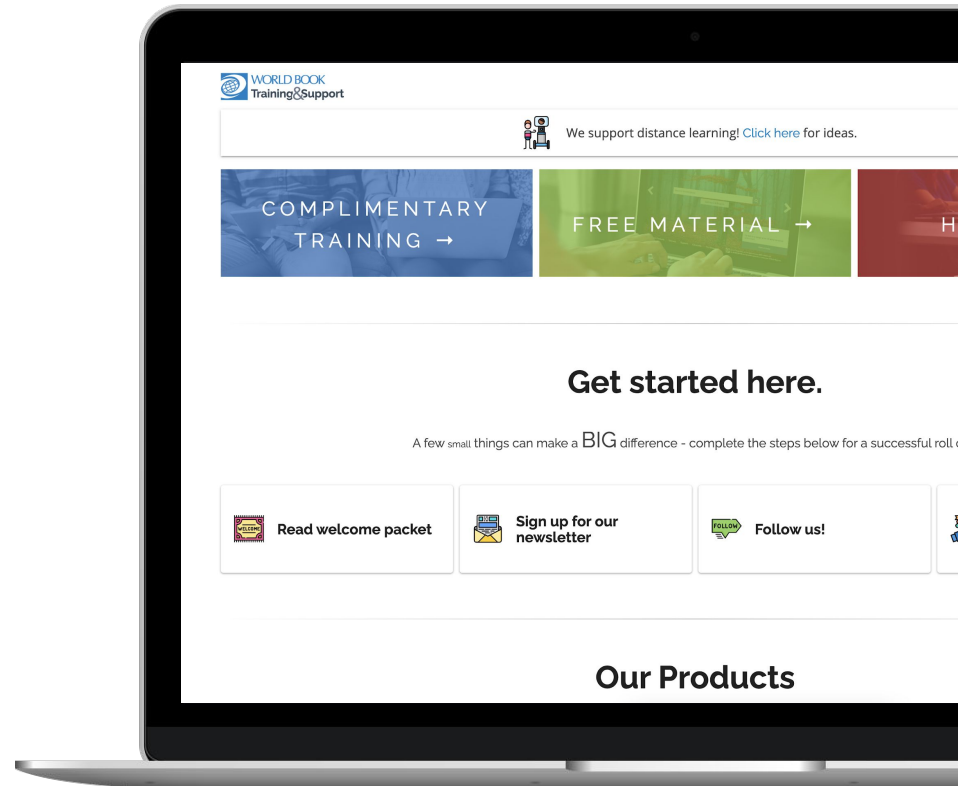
WORLD BOOK
Training&Support

We support distance learning! Click here for ideas.

COMPLIMENTARY TRAINING →

FREE MATERIAL →

H

Get started here.

A few small things can make a BIG difference - complete the steps below for a successful roll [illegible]

WELCOME

Read welcome packet

Sign up for our newsletter

FOLLOW

Follow us!

Our Products